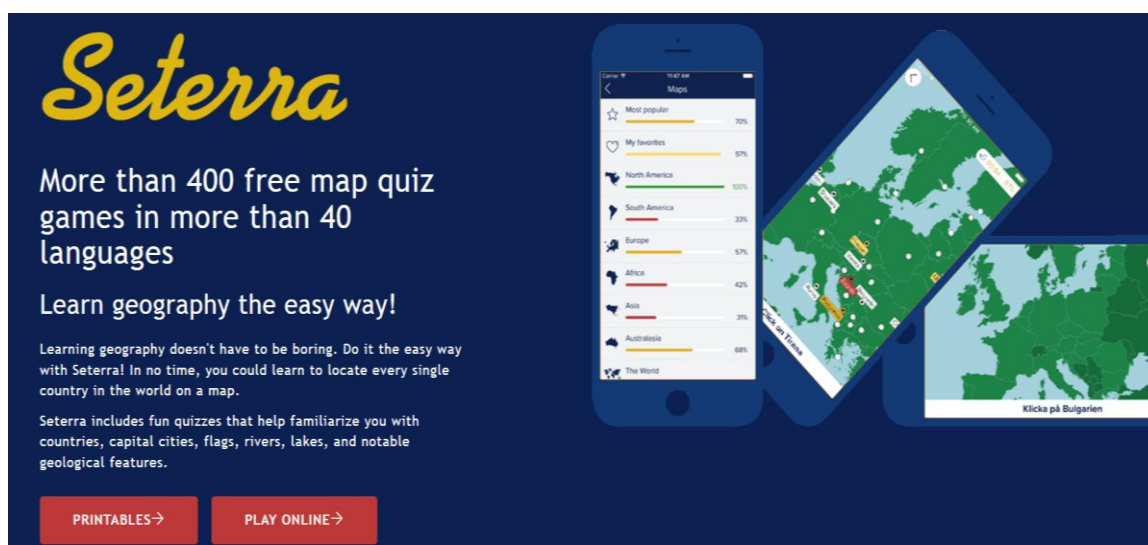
Seterra

More than 400 free map quiz games in more than 40 languages

Learn geography the easy way!

Learning geography doesn't have to be boring. Do it the easy way with Seterra! In no time, you could learn to locate every single country in the world on a map.

Seterra includes fun quizzes that help familiarize you with countries, capital cities, flags, rivers, lakes, and notable geological features.

PRINTABLES→ PLAY ONLINE→

Carrier 11:47 AM

Maps

Most popular 70%

My favorites 97%

North America 100%

South America 33%

Europe 57%

Africa 42%

Asia 31%

Australasia 68%

The World

Click on Tirana

Klicka på Bulgarien